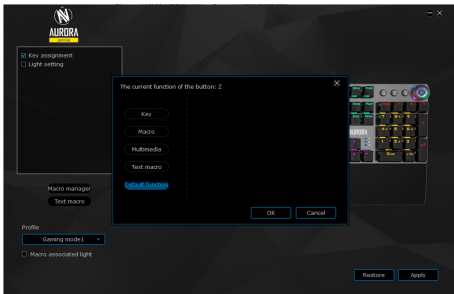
AURORA

Key assignment
Light setting

The current function of the button: Z

Key
Macro
Multimedia
Text macro
Default function

OK
Cancel

Macro manager
Text macro

Profile
Gaming mode1

Macro associated light

AURORA

Restore
Apply